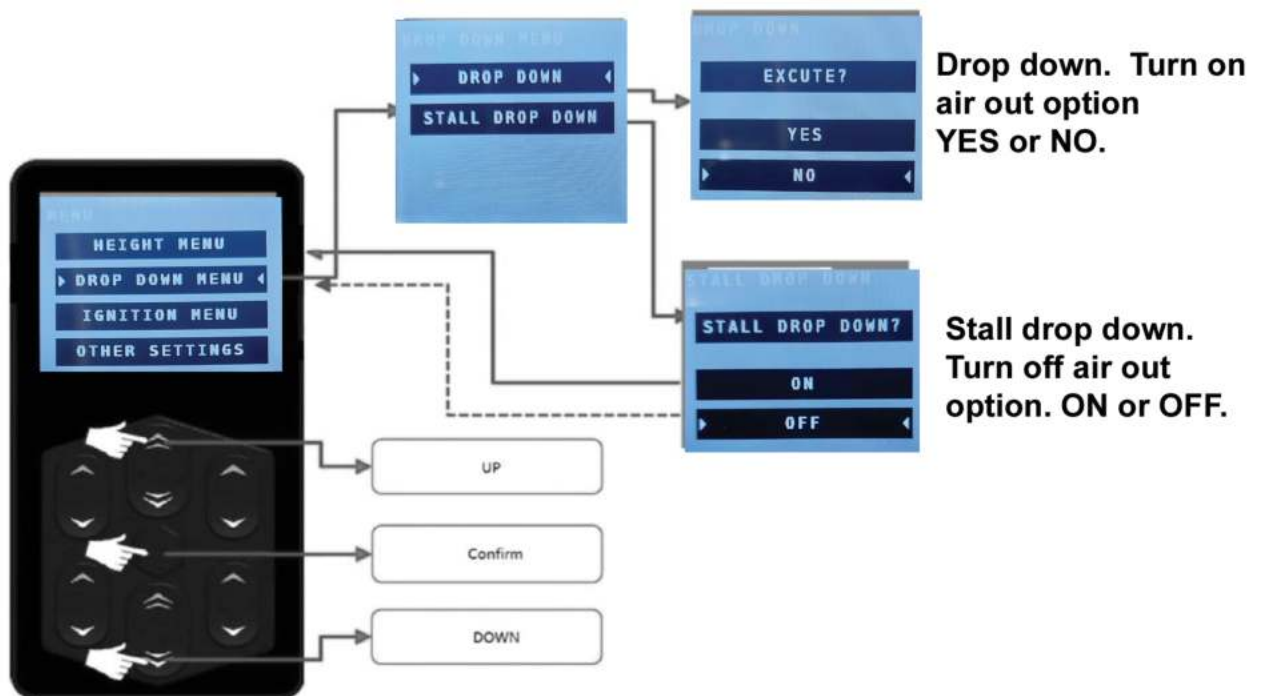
MENU
HEIGHT MENU
DROP DOWN MENU
IGNITION MENU
OTHER SETTINGS

DROP DOWN MENU
DROP DOWN
STALL DROP DOWN

DROP DOWN
EXCUTE?
YES
NO

Drop down. Turn on air out option YES or NO.

STALL DROP DOWN
STALL DROP DOWN?
ON
OFF

Stall drop down. Turn off air out option. ON or OFF.

UP

Confirm

DOWN